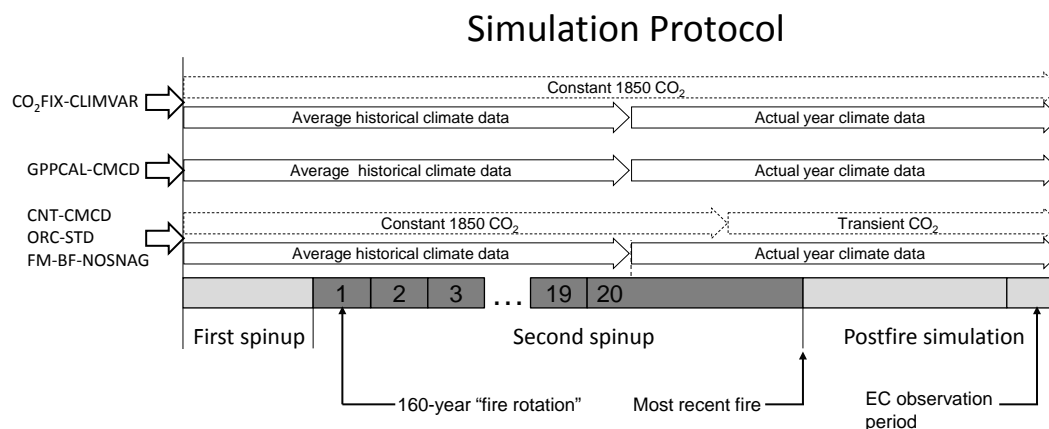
Simulation Protocol

$CO_2$FIX-CLIMVAR

Constant 1850 $CO_2$

Average historical climate data

Actual year climate data

GPPCAL-CMCD

Average historical climate data

Actual year climate data

CNT-CMCD
ORC-STD
FM-BF-NOSNAG

Constant 1850 $CO_2$

Transient $CO_2$

Average historical climate data

Actual year climate data

1 2 3 … 19 20

First spinup

Second spinup

Postfire simulation

160-year “fire rotation”

Most recent fire

EC observation period